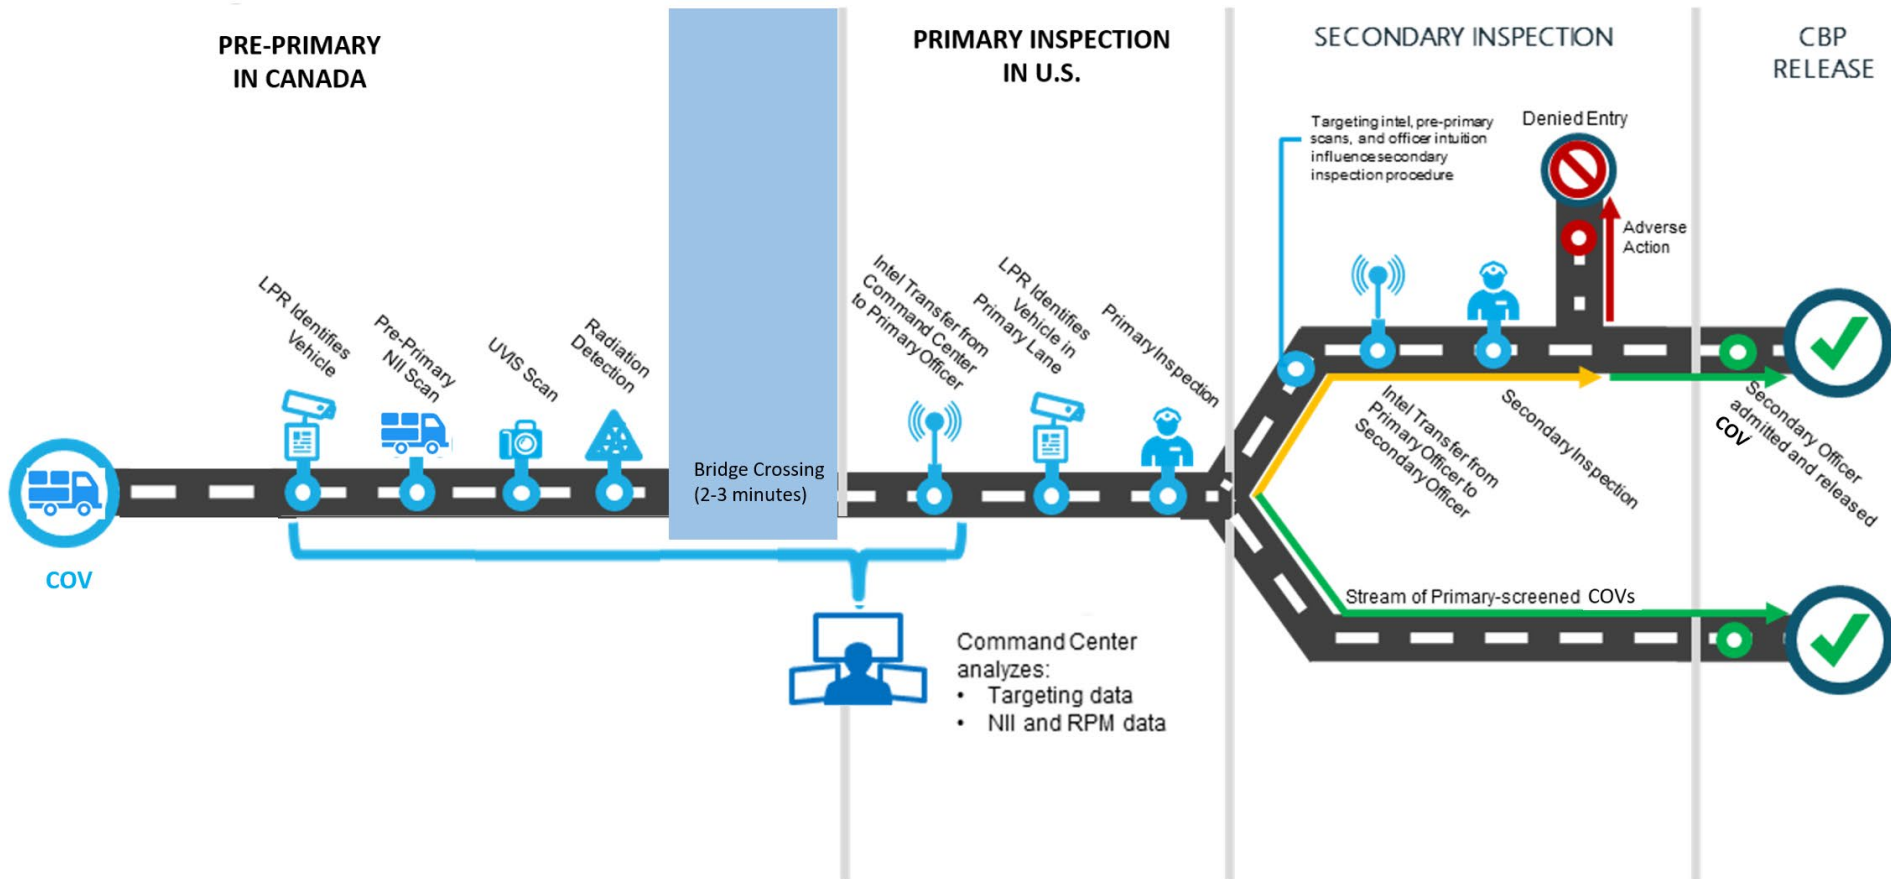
PRE-PRIMARY IN CANADA

PRIMARY INSPECTION IN U.S.

SECONDARY INSPECTION

CBP RELEASE

LPR Identifies Vehicle

Pre-Primary NII Scan

UVIS Scan

Radiation Detection

Bridge Crossing (2-3 minutes)

Intel Transfer from Command Center to Primary Officer

LPR Identifies Vehicle in Primary Lane

Primary Inspection

Targeting intel, pre-primary scans, and officer intuition influence secondary inspection procedure

Denied Entry

Adverse Action

Intel Transfer from Primary Officer to Secondary Officer

Secondary Inspection

Secondary Officer COV admitted and released

Stream of Primary-screened COVs

COV

Command Center analyzes:
• Targeting data
• NII and RPM data